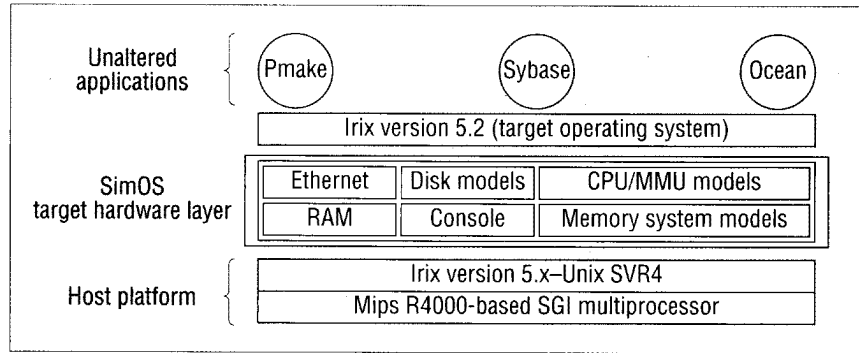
Unaltered applications

Pmake

Sybase

Ocean

Irix version 5.2 (target operating system)

SimOS target hardware layer

| Ethernet | Disk models | CPU/MMU models |
|---|---|---|
| RAM | Console | Memory system models |

Host platform

Irix version 5.x–Unix SVR4

Mips R4000-based SGI multiprocessor